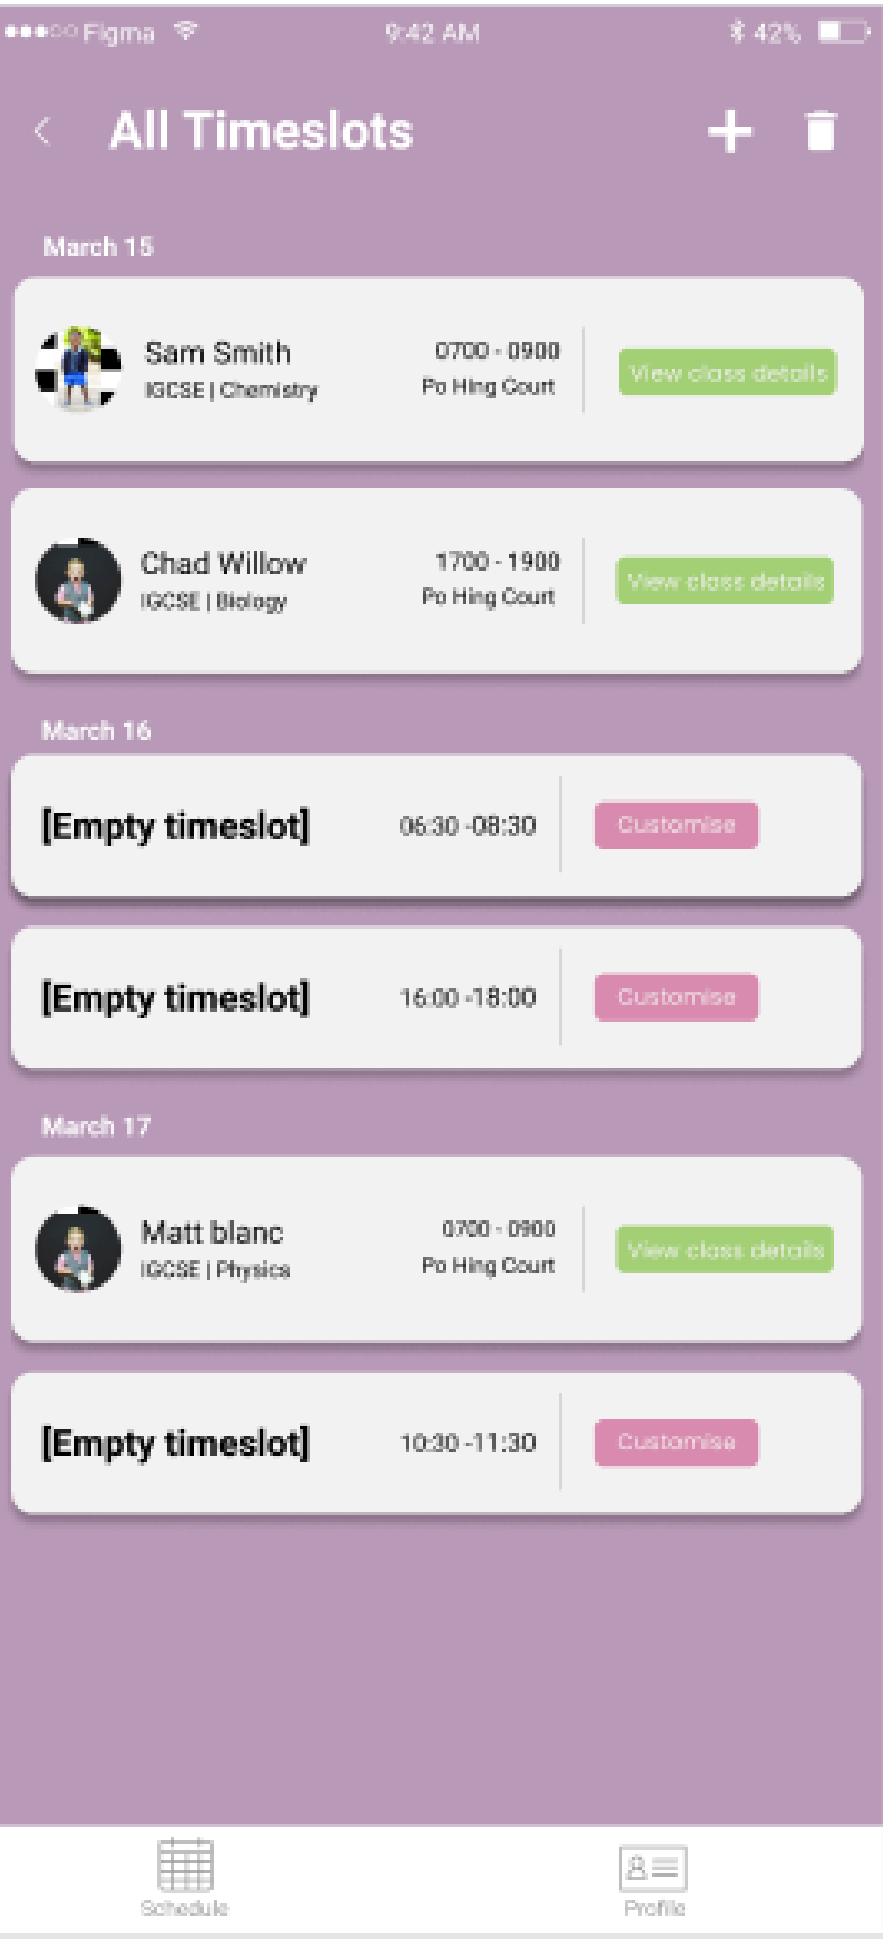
Figma 9:42 AM 42%

All Timeslots

March 15

Sam Smith
IGCSE | Chemistry
0700 - 0900
Po Hing Court
View class details

Chad Willow
IGCSE | Biology
1700 - 1900
Po Hing Court
View class details

March 16

[Empty timeslot]
06:30 -08:30
Customise

[Empty timeslot]
16:00 -18:00
Customise

March 17

Matt blanc
IGCSE | Physics
0700 - 0900
Po Hing Court
View class details

[Empty timeslot]
10:30 -11:30
Customise

Schedule
Profile